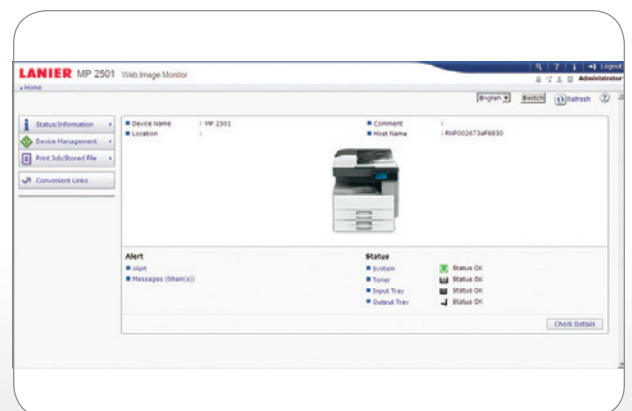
LANIER MP 2501 Web Image Monitor

Logout

Administrator

Home

English

Switch

Refresh

Status/Information

Device Management

Print Job/Stored File

Convenient Links

Device Name : MP 2501

Location :

Comment :

Host Name : RNP002673AF6830

Alert

Alert

Messages (0item(s))

Status

System Status OK

Toner Status OK

Input Tray Status OK

Output Tray Status OK

Check Details